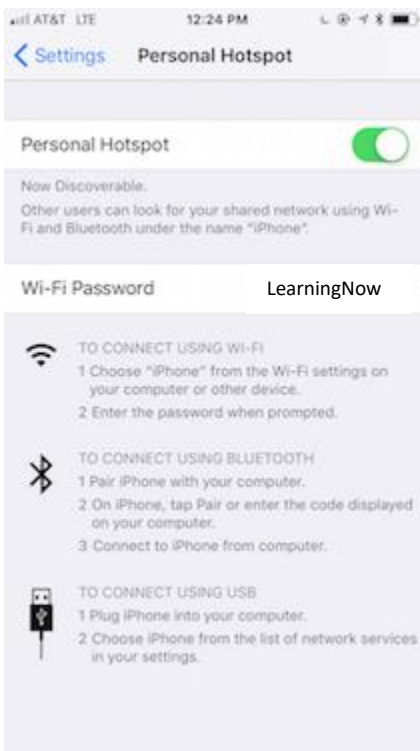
AT&T LTE 12:24 PM

Settings Personal Hotspot

Personal Hotspot

Now Discoverable.
Other users can look for your shared network using Wi-Fi and Bluetooth under the name "iPhone".

Wi-Fi Password LearningNow

TO CONNECT USING WI-FI
1 Choose "iPhone" from the Wi-Fi settings on your computer or other device.
2 Enter the password when prompted.

TO CONNECT USING BLUETOOTH
1 Pair iPhone with your computer.
2 On iPhone, tap Pair or enter the code displayed on your computer.
3 Connect to iPhone from computer.

TO CONNECT USING USB
1 Plug iPhone into your computer.
2 Choose iPhone from the list of network services in your settings.